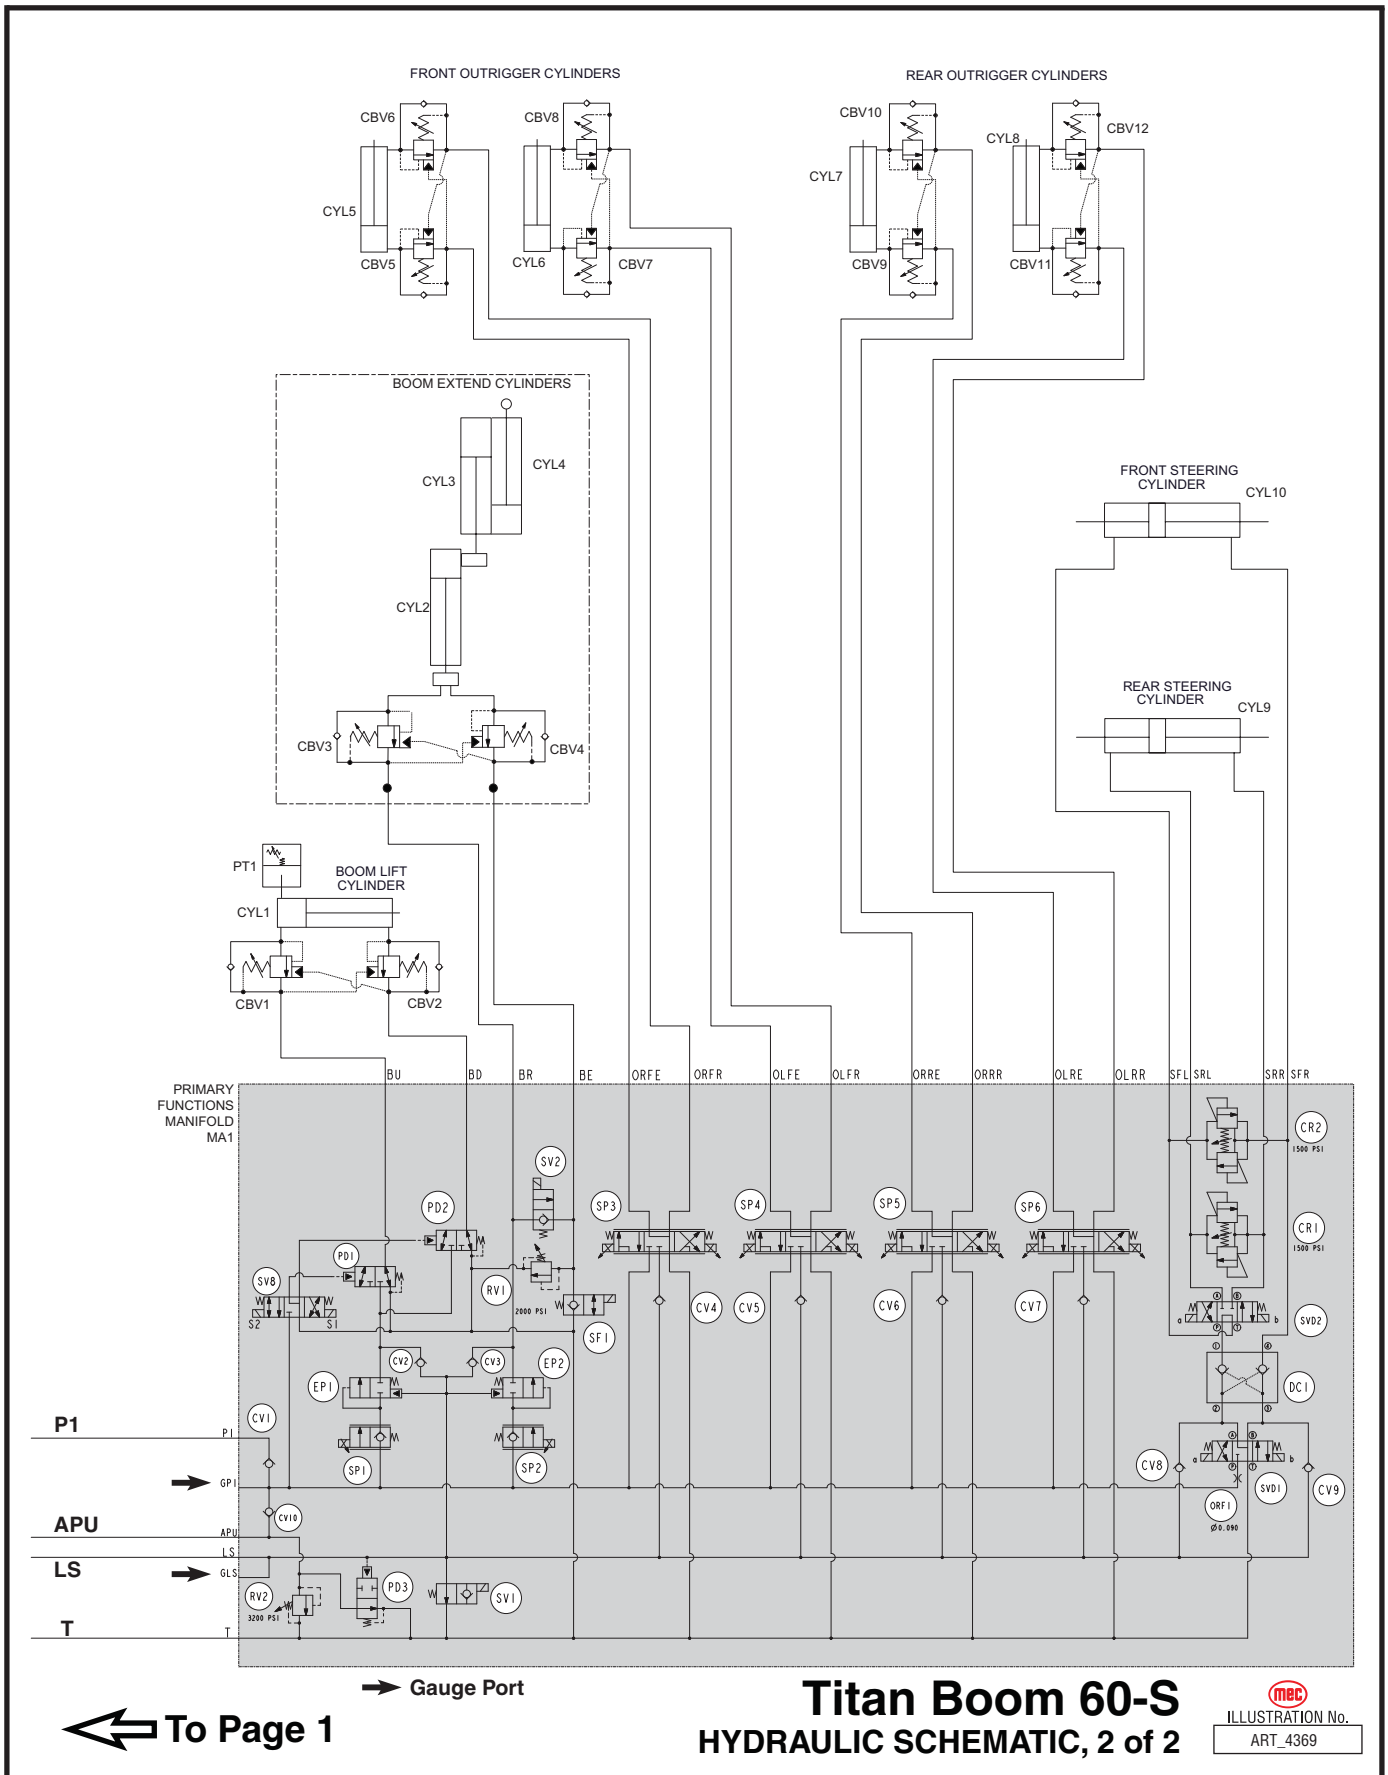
FRONT OUTRIGGER CYLINDERS

REAR OUTRIGGER CYLINDERS

CBV6
CBV8
CBV10
CYL8
CBV12
CYL5
CYL7
CBV5
CYL6
CBV7
CBV9
CBV11

BOOM EXTEND CYLINDERS
CYL4
CYL3
CYL2
CBV3
CBV4

FRONT STEERING CYLINDER
CYL10

REAR STEERING CYLINDER
CYL9

PT1
BOOM LIFT CYLINDER
CYL1
CBV1
CBV2

BU BD BR BE ORFE ORFR OLFE OLFR ORRE ORRR OLRE OLRR SFL SRL SRR SFR

PRIMARY FUNCTIONS MANIFOLD MA1

SV2
PD2
SP3
SP4
SP5
SP6
CR2
1500 PSI
CR1
1500 PSI
PD1
SV8
S2
S1
RV1
2000 PSI
SF1
CV4
CV5
CV6
CV7
SVD2
CV2
CV3
EP2
EP1
DC1
P1
CV1
P1
SP1
SP2
CV8
CV9
GP1
SVD1
ORF1
Ø0.090
APU
CV10
APU
LS
LS
GLS
PD3
RV2
3200 PSI
SV1
T
T

Gauge Port

To Page 1

Titan Boom 60-S
HYDRAULIC SCHEMATIC, 2 of 2

mec
ILLUSTRATION No.
ART_4369